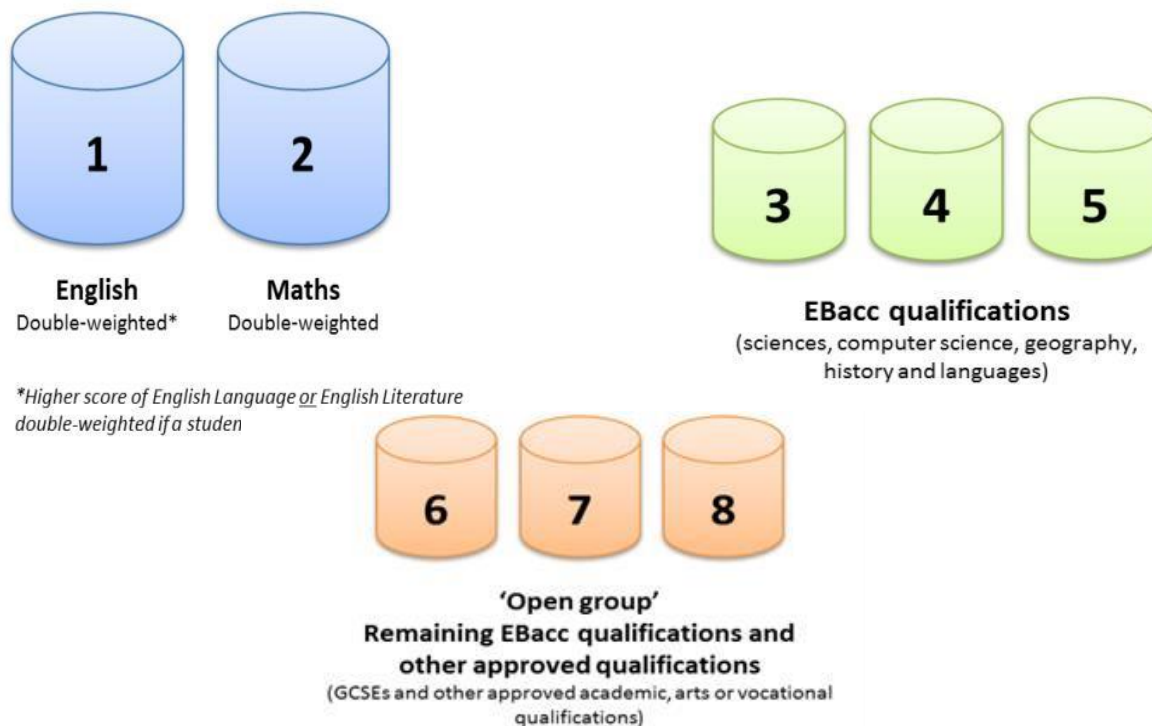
1

2

English
Double-weighted*

Maths
Double-weighted

*Higher score of English Language or English Literature double-weighted if a studen

3

4

5

EBacc qualifications
(sciences, computer science, geography, history and languages)

6

7

8

'Open group'
Remaining EBacc qualifications and other approved qualifications
(GCSEs and other approved academic, arts or vocational qualifications)